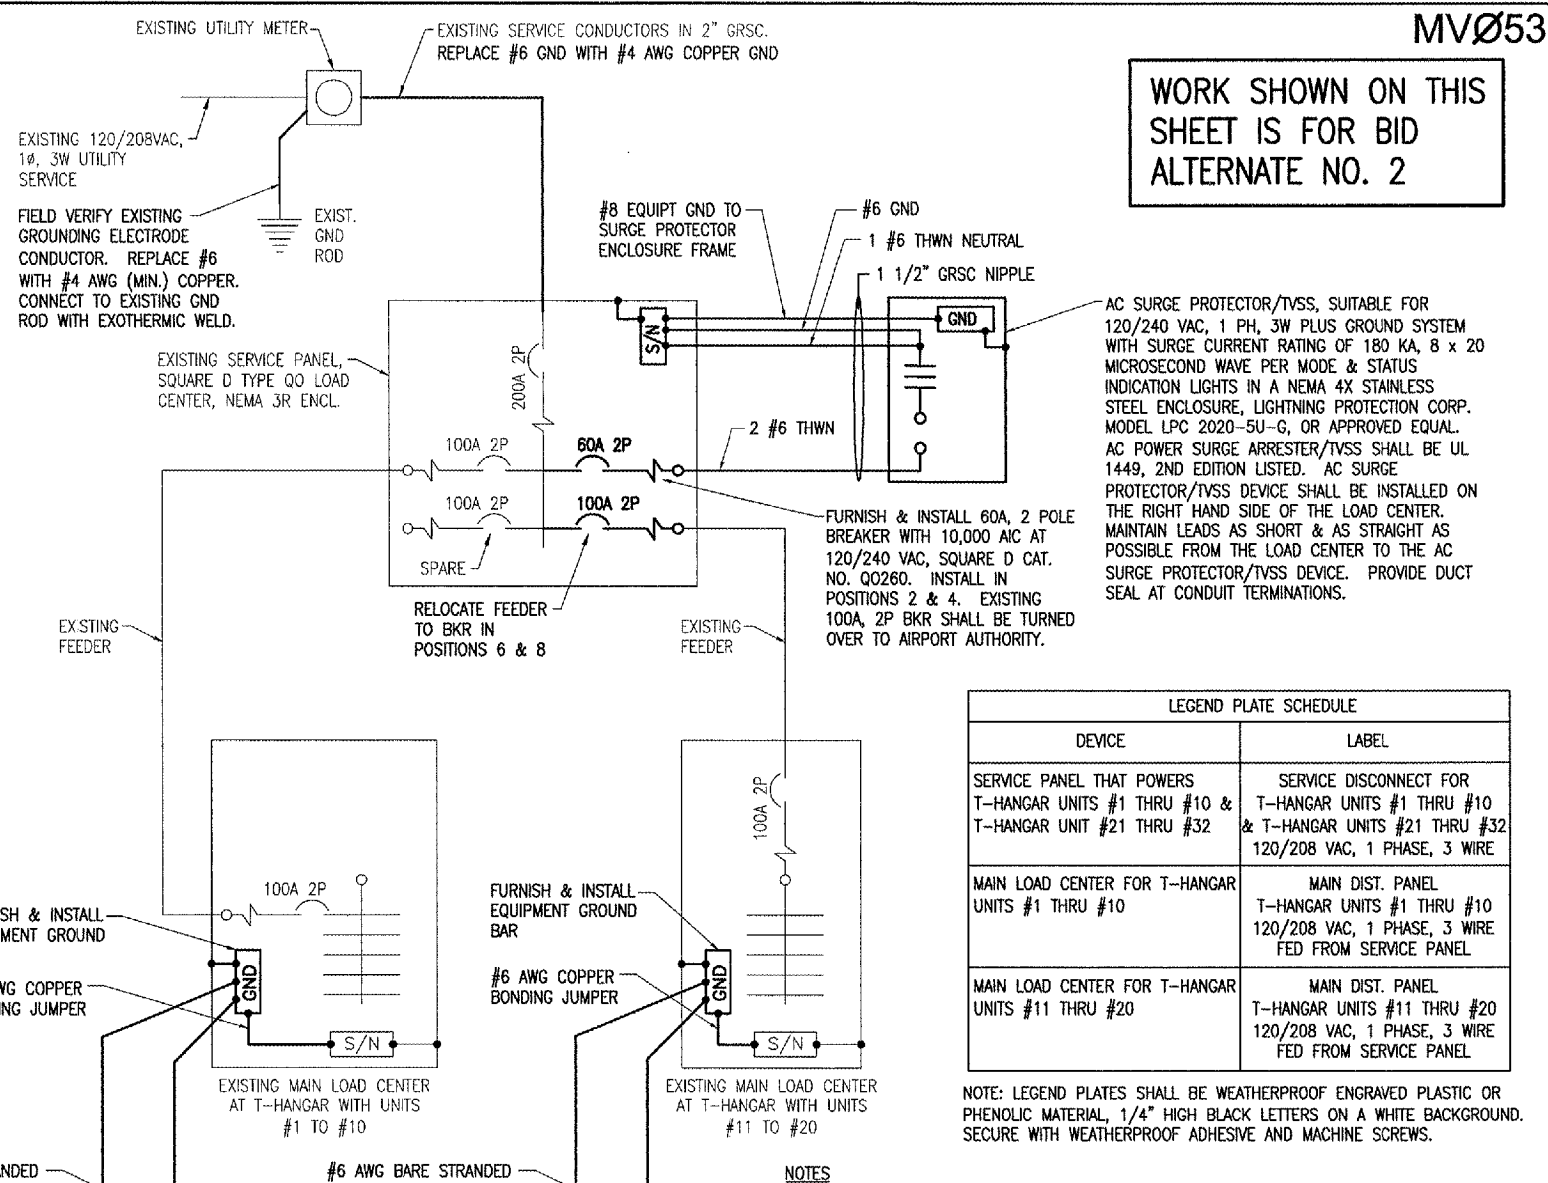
MVØ53

EXISTING UTILITY METER

EXISTING SERVICE CONDUCTORS IN 2" GRSC. REPLACE #6 GND WITH #4 AWG COPPER GND

WORK SHOWN ON THIS SHEET IS FOR BID ALTERNATE NO. 2

EXISTING 120/208VAC, 1Ø, 3W UTILITY SERVICE

FIELD VERIFY EXISTING GROUNDING ELECTRODE CONDUCTOR. REPLACE #6 WITH #4 AWG (MIN.) COPPER. CONNECT TO EXISTING GND ROD WITH EXOTHERMIC WELD.

EXIST. GND ROD

#8 EQUIPT GND TO SURGE PROTECTOR ENCLOSURE FRAME

#6 GND

1 #6 THWN NEUTRAL

1 1/2" GRSC NIPPLE

GND

S/N

AC SURGE PROTECTOR/TVSS, SUITABLE FOR 120/240 VAC, 1 PH, 3W PLUS GROUND SYSTEM WITH SURGE CURRENT RATING OF 180 KA, 8 x 20 MICROSECOND WAVE PER MODE & STATUS INDICATION LIGHTS IN A NEMA 4X STAINLESS STEEL ENCLOSURE, LIGHTNING PROTECTION CORP. MODEL LPC 2020-5U-G, OR APPROVED EQUAL. AC POWER SURGE ARRESTER/TVSS SHALL BE UL 1449, 2ND EDITION LISTED. AC SURGE PROTECTOR/TVSS DEVICE SHALL BE INSTALLED ON THE RIGHT HAND SIDE OF THE LOAD CENTER. MAINTAIN LEADS AS SHORT & AS STRAIGHT AS POSSIBLE FROM THE LOAD CENTER TO THE AC SURGE PROTECTOR/TVSS DEVICE. PROVIDE DUCT SEAL AT CONDUIT TERMINATIONS.

EXISTING SERVICE PANEL, SQUARE D TYPE QO LOAD CENTER, NEMA 3R ENCL.

200A 2P

2 #6 THWN

100A 2P

60A 2P

100A 2P

100A 2P

SPARE

FURNISH & INSTALL 60A, 2 POLE BREAKER WITH 10,000 AIC AT 120/240 VAC, SQUARE D CAT. NO. QO260. INSTALL IN POSITIONS 2 & 4. EXISTING 100A, 2P BKR SHALL BE TURNED OVER TO AIRPORT AUTHORITY.

RELOCATE FEEDER TO BKR IN POSITIONS 6 & 8

EXISTING FEEDER

EXISTING FEEDER

| LEGEND PLATE SCHEDULE | |
|---|---|
| DEVICE | LABEL |
| SERVICE PANEL THAT POWERS T-HANGAR UNITS #1 THRU #10 & T-HANGAR UNIT #21 THRU #32 | SERVICE DISCONNECT FOR T-HANGAR UNITS #1 THRU #10 & T-HANGAR UNITS #21 THRU #32 120/208 VAC, 1 PHASE, 3 WIRE |
| MAIN LOAD CENTER FOR T-HANGAR UNITS #1 THRU #10 | MAIN DIST. PANEL T-HANGAR UNITS #1 THRU #10 120/208 VAC, 1 PHASE, 3 WIRE FED FROM SERVICE PANEL |
| MAIN LOAD CENTER FOR T-HANGAR UNITS #11 THRU #20 | MAIN DIST. PANEL T-HANGAR UNITS #11 THRU #20 120/208 VAC, 1 PHASE, 3 WIRE FED FROM SERVICE PANEL |

100A 2P

100A 2P

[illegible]SH & INSTALL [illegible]MENT GROUND

FURNISH & INSTALL EQUIPMENT GROUND BAR

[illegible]G COPPER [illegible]NG JUMPER

#6 AWG COPPER BONDING JUMPER

GND

GND

S/N

S/N

EXISTING MAIN LOAD CENTER AT T-HANGAR WITH UNITS #1 TO #10

EXISTING MAIN LOAD CENTER AT T-HANGAR WITH UNITS #11 TO #20

NOTE: LEGEND PLATES SHALL BE WEATHERPROOF ENGRAVED PLASTIC OR PHENOLIC MATERIAL, 1/4" HIGH BLACK LETTERS ON A WHITE BACKGROUND. SECURE WITH WEATHERPROOF ADHESIVE AND MACHINE SCREWS.

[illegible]NDED

#6 AWG BARE STRANDED

NOTES